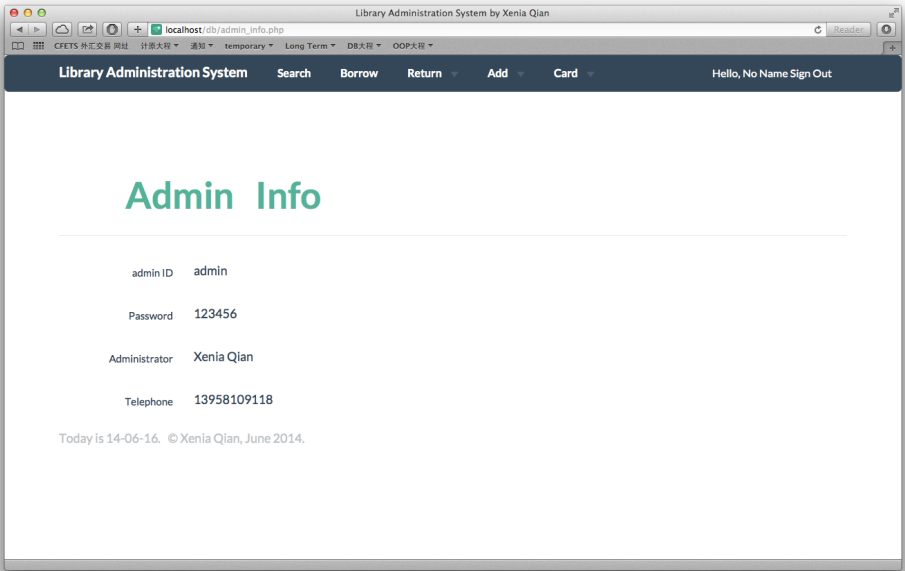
Library Administration System by Xenia Qian

localhost/db/admin_info.php

Reader

CFETS 外汇交易 网址 计原大程 ▾ 通知 ▾ temporary ▾ Long Term ▾ DB大程 ▾ OOP大程 ▾

Library Administration System Search Borrow Return ▾ Add ▾ Card ▾ Hello, No Name Sign Out

Admin Info

| | |
|---|---|
| admin ID | admin |
| Password | 123456 |
| Administrator | Xenia Qian |
| Telephone | 13958109118 |

Today is 14-06-16. © Xenia Qian, June 2014.